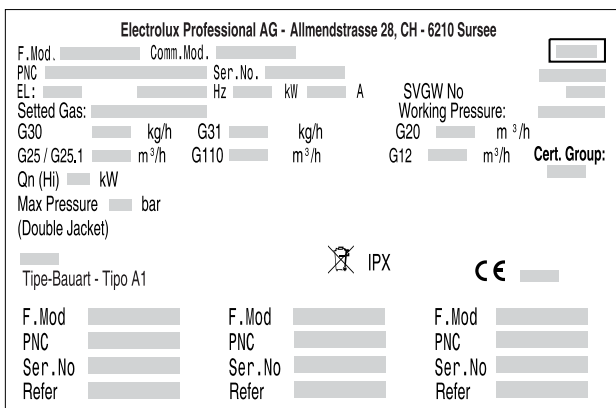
Electrolux Professional AG - Allmendstrasse 28, CH - 6210 Sursee

F.Mod. Comm.Mod.
PNC Ser.No.
EL: Hz kW A SVGW No
Setted Gas: Working Pressure:
G30 kg/h G31 kg/h G20 m³/h
G25 / G25.1 m³/h G110 m³/h G12 m³/h Cert. Group:
Qn (Hi) kW
Max Pressure bar
(Double Jacket)

IPX
Tipe-Bauart - Tipo A1
CE

| F.Mod | F.Mod | F.Mod |
|---|---|---|
| PNC | PNC | PNC |
| Ser.No | Ser.No | Ser.No |
| Refer | Refer | Refer |